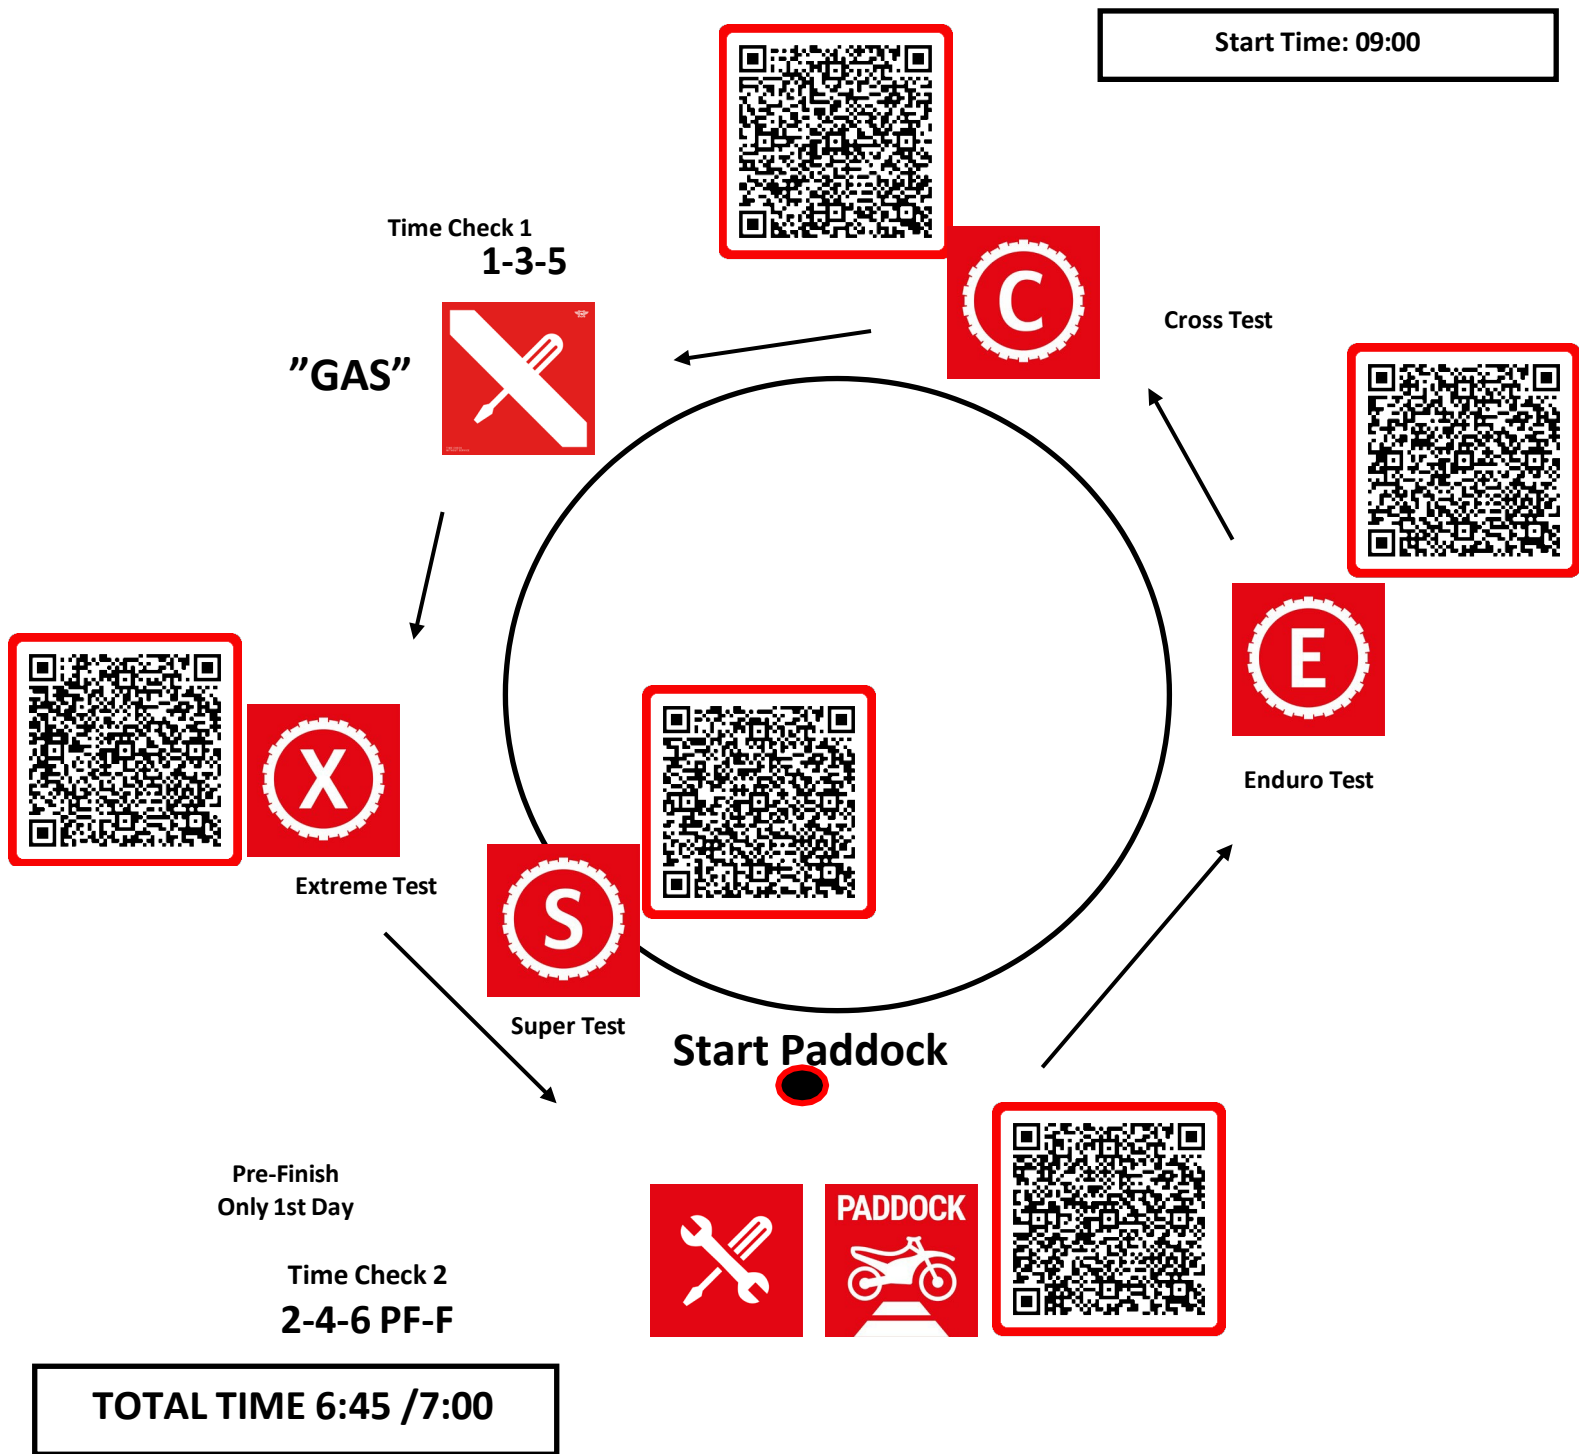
Start Time: 09:00

Time Check 1
1-3-5

C

Cross Test

"GAS"

E

Enduro Test

X

Extreme Test

S

Super Test

Start Paddock

Pre-Finish
Only 1st Day

Time Check 2
2-4-6 PF-F

PADDOCK

TOTAL TIME 6:45 /7:00